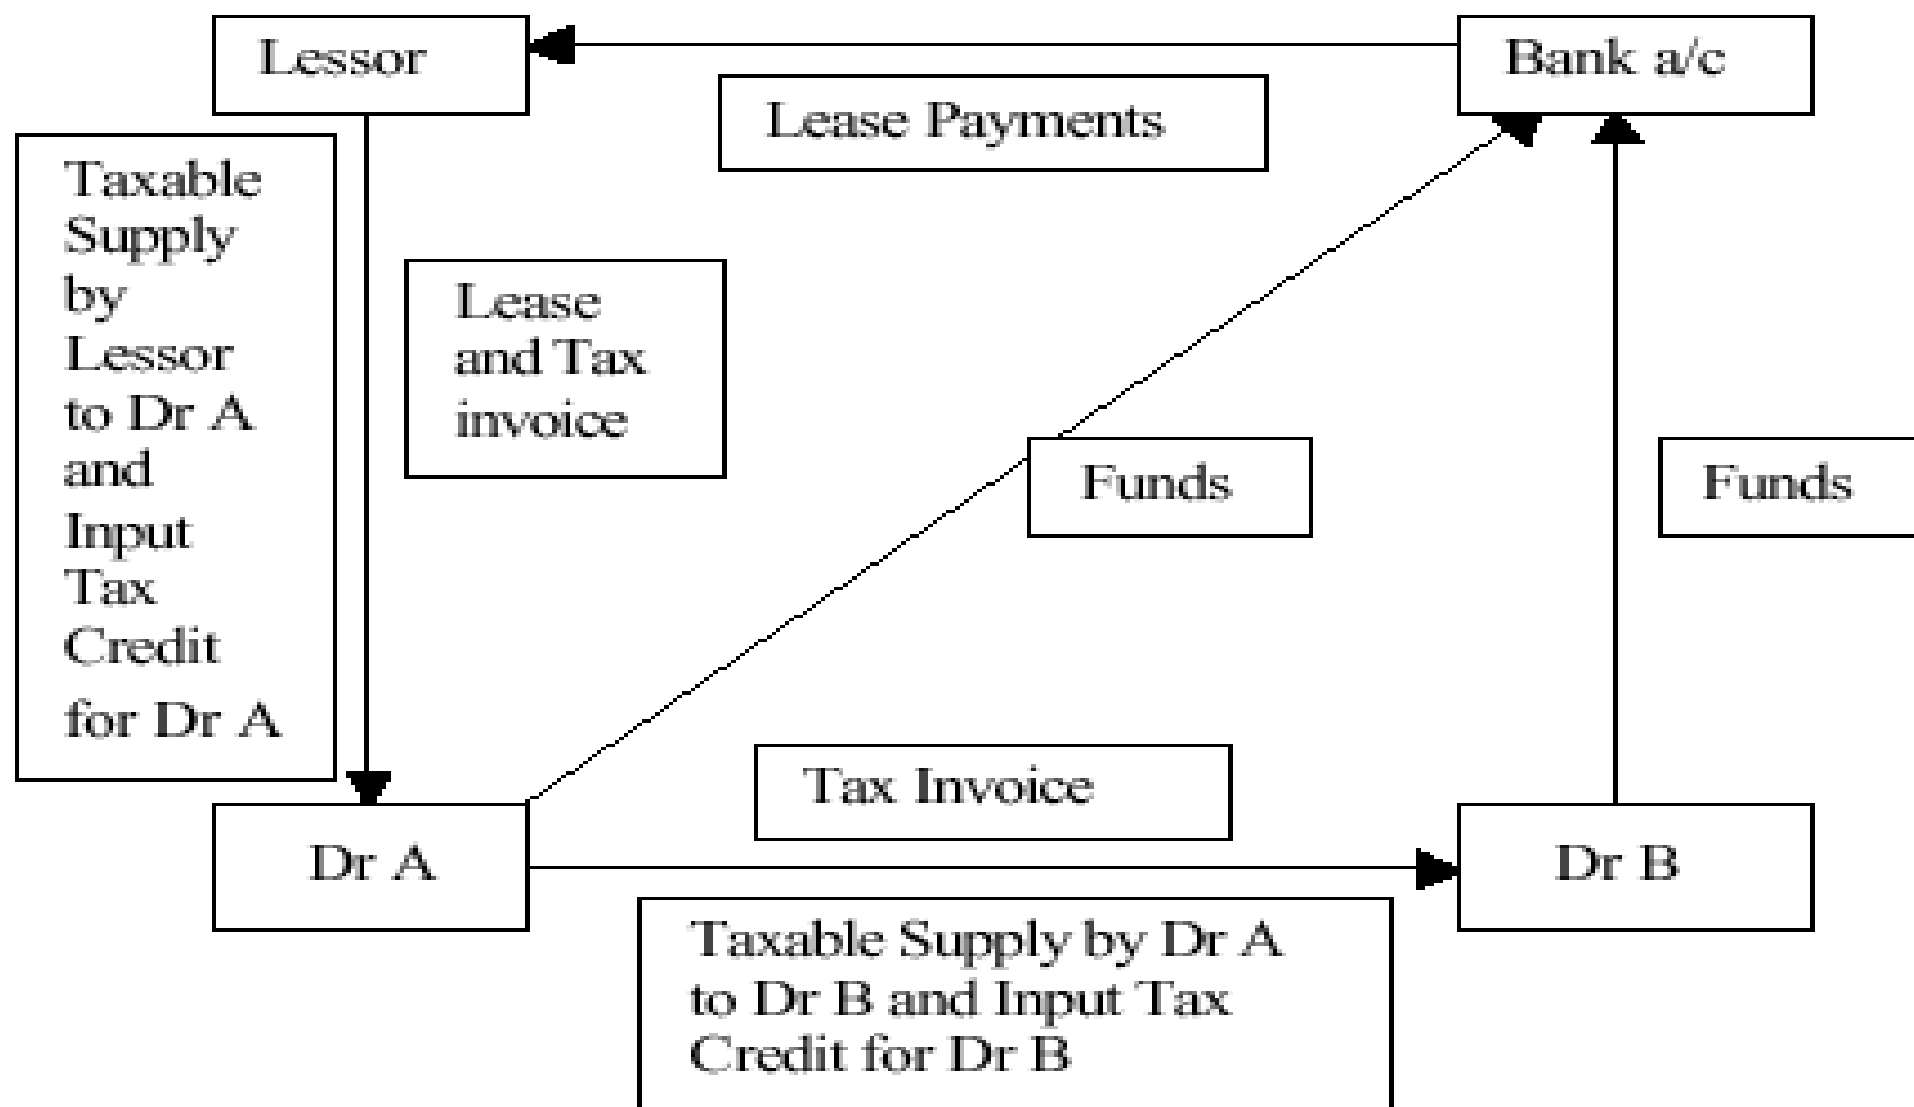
Lessor

Bank a/c

Lease Payments

Taxable Supply by Lessor to Dr A and Input Tax Credit for Dr A

Lease and Tax invoice

Funds

Funds

Tax Invoice

Dr A

Dr B

Taxable Supply by Dr A to Dr B and Input Tax Credit for Dr B